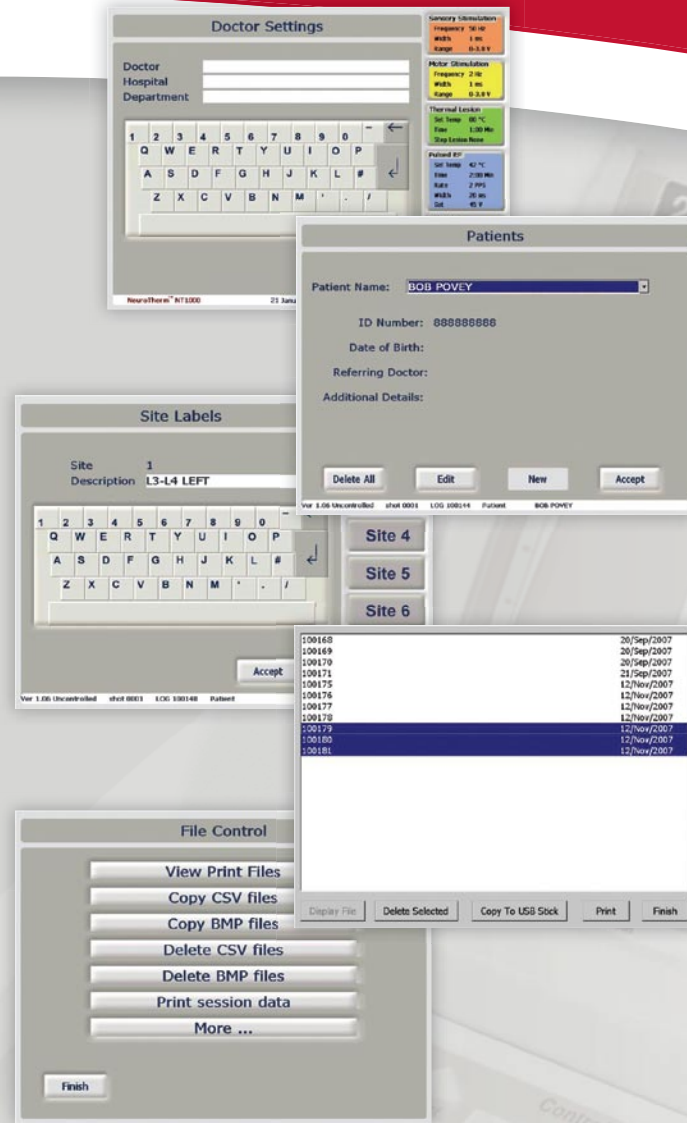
Doctor Settings

Doctor
Hospital
Department

1 2 3 4 5 6 7 8 9 0 - ←
Q W E R T Y U I O P
A S D F G H J K L # ↲
Z X C V B N M ' . /

Sensory Stimulation
Frequency 50 Hz
Width 1 ms
Range 0-3.0 V

Motor Stimulation
Frequency 2 Hz
Width 1 ms
Range 0-3.0 V

Thermal Lesion
Set Temp 80 °C
Time 1:00 Min
Step Lesion None

Pulsed RF
Set Temp 42 °C
Time 2:00 Min
Rate 2 PPS
Width 20 ms
Set 45 V

NeuroTherm™ NT1000 21 Janu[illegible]

Patients

Patient Name: BOB POVEY

ID Number: 888888888
Date of Birth:
Referring Doctor:
Additional Details:

Delete All Edit New Accept

Ver 1.06 Uncontrolled shot 0001 LOG 100144 Patient BOB POVEY

Site Labels

Site 1
Description L3-L4 LEFT

1 2 3 4 5 6 7 8 9 0 -
Q W E R T Y U I O P
A S D F G H J K L # ↲
Z X C V B N M ' . /

Site 4
Site 5
Site 6

Accept

Ver 1.06 Uncontrolled shot 0001 LOG 100148 Patient

100168 20/Sep/2007
100169 20/Sep/2007
100170 20/Sep/2007
100171 21/Sep/2007
100175 12/Nov/2007
100176 12/Nov/2007
100177 12/Nov/2007
100178 12/Nov/2007
100179 12/Nov/2007
100180 12/Nov/2007
100181 12/Nov/2007

Display File Delete Selected Copy To USB Stick Print Finish

File Control

View Print Files
Copy CSV files
Copy BMP files
Delete CSV files
Delete BMP files
Print session data
More ...

Finish